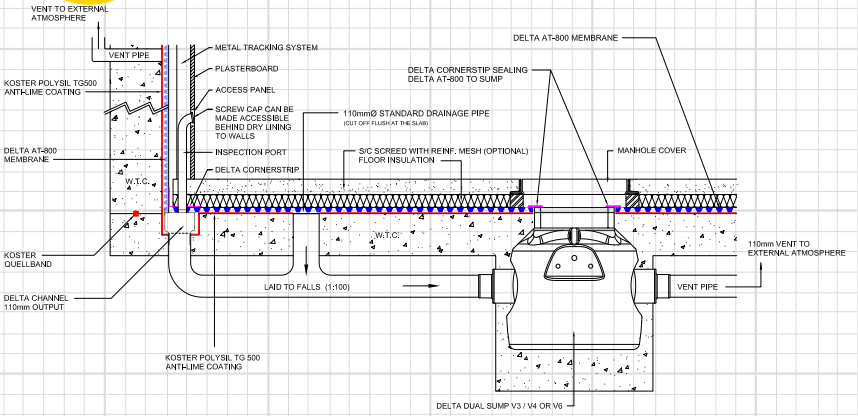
VENT TO EXTERNAL ATMOSPHERE

VENT PIPE

METAL TRACKING SYSTEM

PLASTERBOARD

KOSTER POLYSIL TG500 ANTI-LIME COATING

ACCESS PANEL

SCREW CAP CAN BE MADE ACCESSIBLE BEHIND DRY LINING TO WALLS

DELTA AT-800 MEMBRANE

DELTA CORNERSTRIP SEALING DELTA AT-800 TO SUMP

110mmØ STANDARD DRAINAGE PIPE
(CUT OFF FLUSH AT THE SLAB)

DELTA AT-800 MEMBRANE

INSPECTION PORT

S/C SCREED WITH REINF. MESH (OPTIONAL) FLOOR INSULATION

MANHOLE COVER

DELTA CORNERSTRIP

W.T.C.

W.T.C.

KOSTER QUELLBAND

110mm VENT TO EXTERNAL ATMOSPHERE

LAID TO FALLS (1:100)

VENT PIPE

DELTA CHANNEL 110mm OUTPUT

KOSTER POLYSIL TG 500 ANTI-LIME COATING

DELTA DUAL SUMP V3 / V4 OR V6